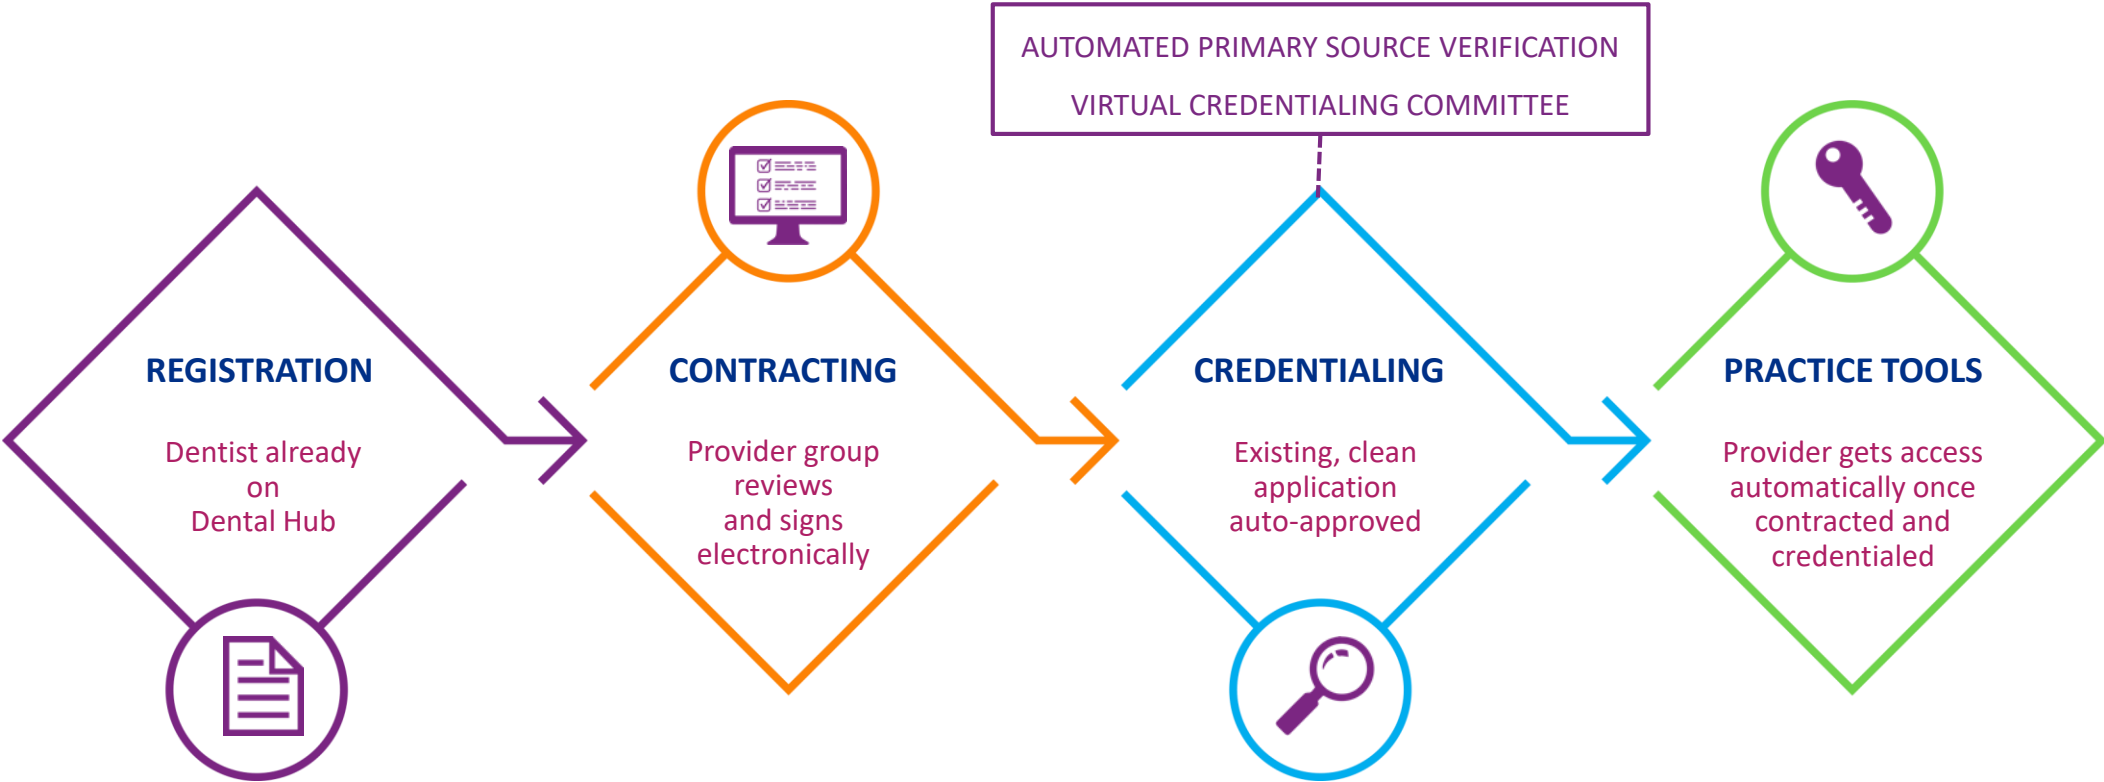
AUTOMATED PRIMARY SOURCE VERIFICATION
VIRTUAL CREDENTIALING COMMITTEE

REGISTRATION
Dentist already on Dental Hub

CONTRACTING
Provider group reviews and signs electronically

CREDENTIALING
Existing, clean application auto-approved

PRACTICE TOOLS
Provider gets access automatically once contracted and credentialed